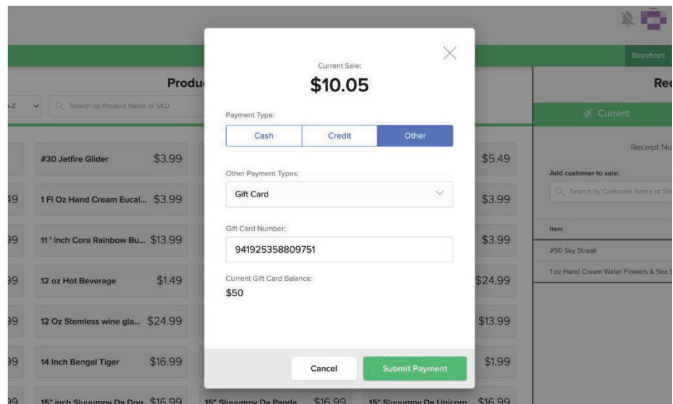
Storefront

Produ

Re

Z

Search by Product Name or SKU

Current

Receipt Nu

Add customer to sale:

Search by Customer Name or Sto

Item

#50 Sky Streak

1 oz Hand Cream Water Flowers & Sea S

#30 Jetfire Glider $3.99

49 1 Fl Oz Hand Cream Eucal... $3.99

99 11 " inch Cora Rainbow Bu... $13.99

99 12 oz Hot Beverage $1.49

99 12 Oz Stemless wine gla... $24.99

99 14 Inch Bengal Tiger $16.99

99 15" inch Sluuumpy Da Dog $16.99

15" Sluuumpy Da Panda $16.99

15" Sluuumpy Da Unicorn $16.99

$5.49

$3.99

$3.99

$24.99

$13.99

$1.99

Current Sale:

$10.05

Payment Type:

Cash

Credit

Other

Other Payment Types:

Gift Card

Gift Card Number:

941925358809751

Current Gift Card Balance:

$50

Cancel

Submit Payment